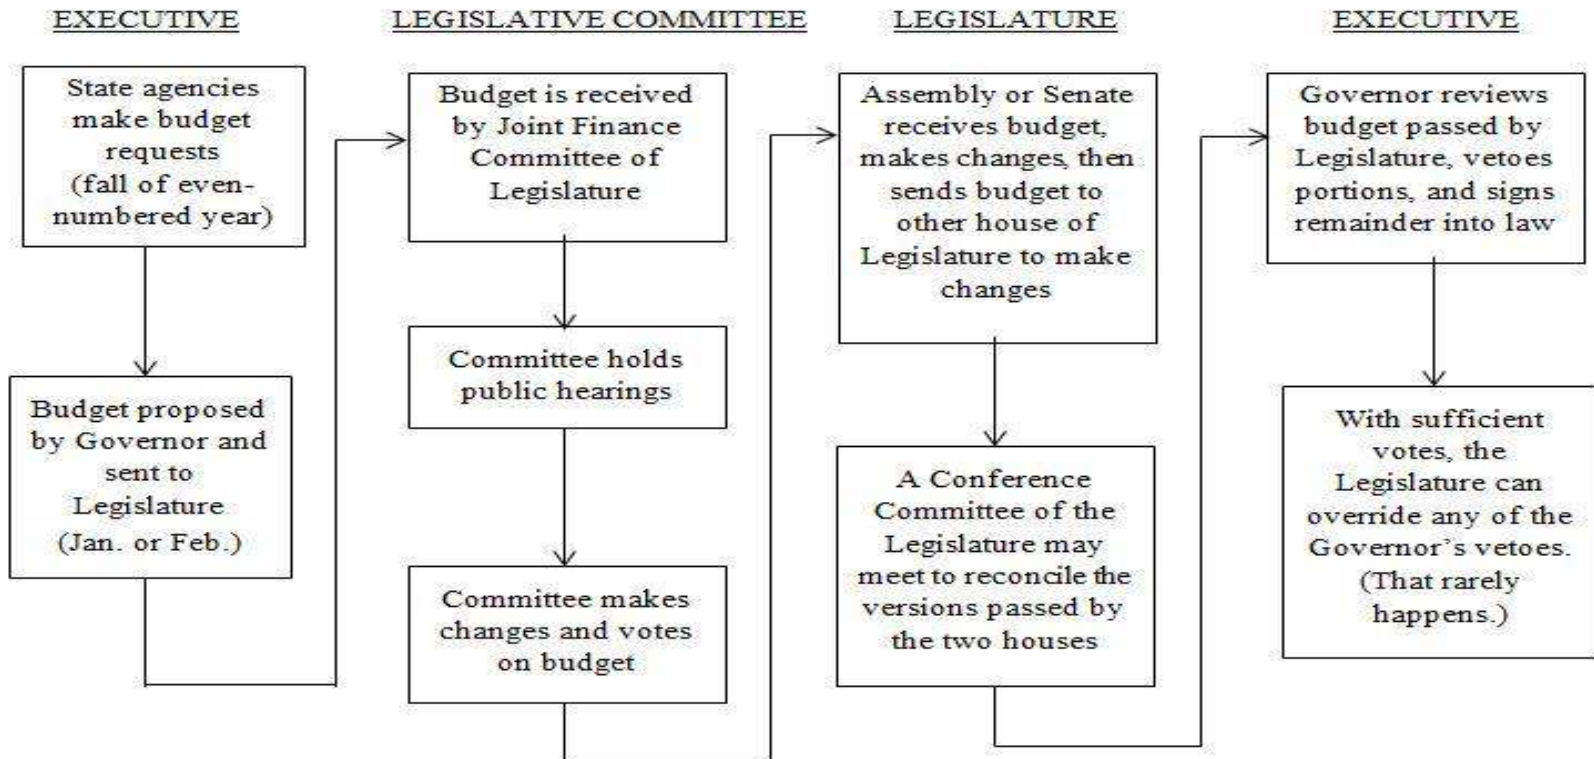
EXECUTIVE

State agencies make budget requests (fall of even-numbered year)

Budget proposed by Governor and sent to Legislature (Jan. or Feb.)

LEGISLATIVE COMMITTEE

Budget is received by Joint Finance Committee of Legislature

Committee holds public hearings

Committee makes changes and votes on budget

LEGISLATURE

Assembly or Senate receives budget, makes changes, then sends budget to other house of Legislature to make changes

A Conference Committee of the Legislature may meet to reconcile the versions passed by the two houses

EXECUTIVE

Governor reviews budget passed by Legislature, vetoes portions, and signs remainder into law

With sufficient votes, the Legislature can override any of the Governor's vetoes. (That rarely happens.)